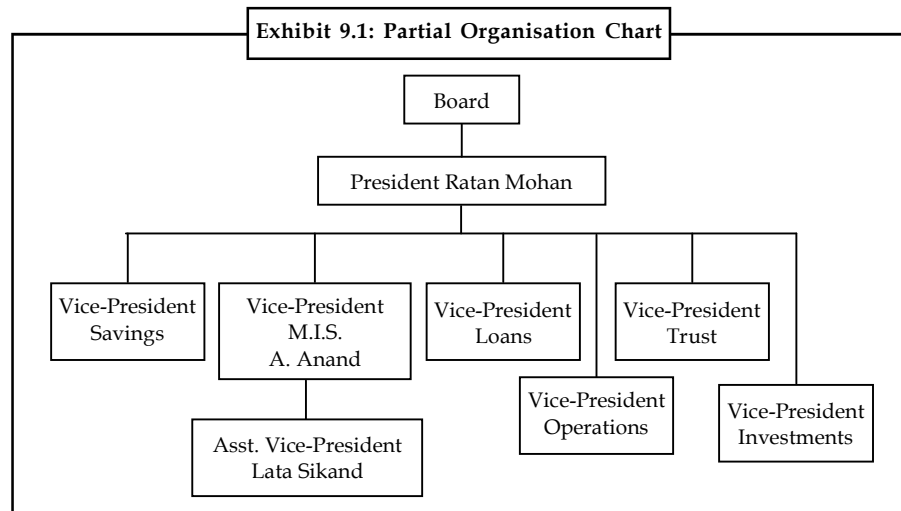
Exhibit 9.1: Partial Organisation Chart

Board

President Ratan Mohan

Vice-President Savings

Vice-President M.I.S. A. Anand

Asst. Vice-President Lata Sikand

Vice-President Loans

Vice-President Operations

Vice-President Trust

Vice-President Investments